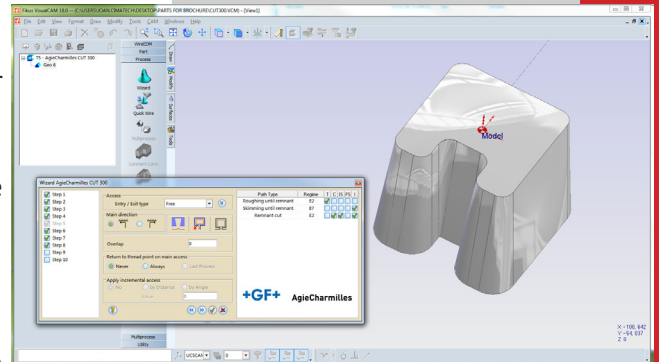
Fikus VisualCAM 18.0 -- [C:\USERS\JOAN.CIMATECH\DESKTOP\PARTS FOR BROCHURE\CUT300.VCM] - [View0]

File Edit View Format Draw Modify Tools CAM Windows Help

WireEDM
Part
Process

T5 - AgieCharmilles CUT 300
Geo 6

Wizard
Quick Wire

Draw
Modify
Surfaces
Tools

Model

Wizard AgieCharmilles CUT 300

Step 1
Step 2
Step 3
Step 4
Step 5
Step 6
Step 7
Step 8
Step 9
Step 10

Access
Entry / Exit type
Free

Main direction

Overlap
0

Return to thread point on main access
Never
Always
Last Process

Apply incremental access
No
By Distance
By Angle
Value
0

| Path Type | Regime | T | C | IS | PS | I |
|---|---|---|---|---|---|---|
| Roughing until remnant | E2 | | | | | |
| Skimming until remnant | E7 | | | | | |
| Remnant cut | E2 | | | | | |

+GF+ AgieCharmilles

Multiprocess
Utility

UCSCAM

X: 108, 842
Y: -54, 037
Z: 0